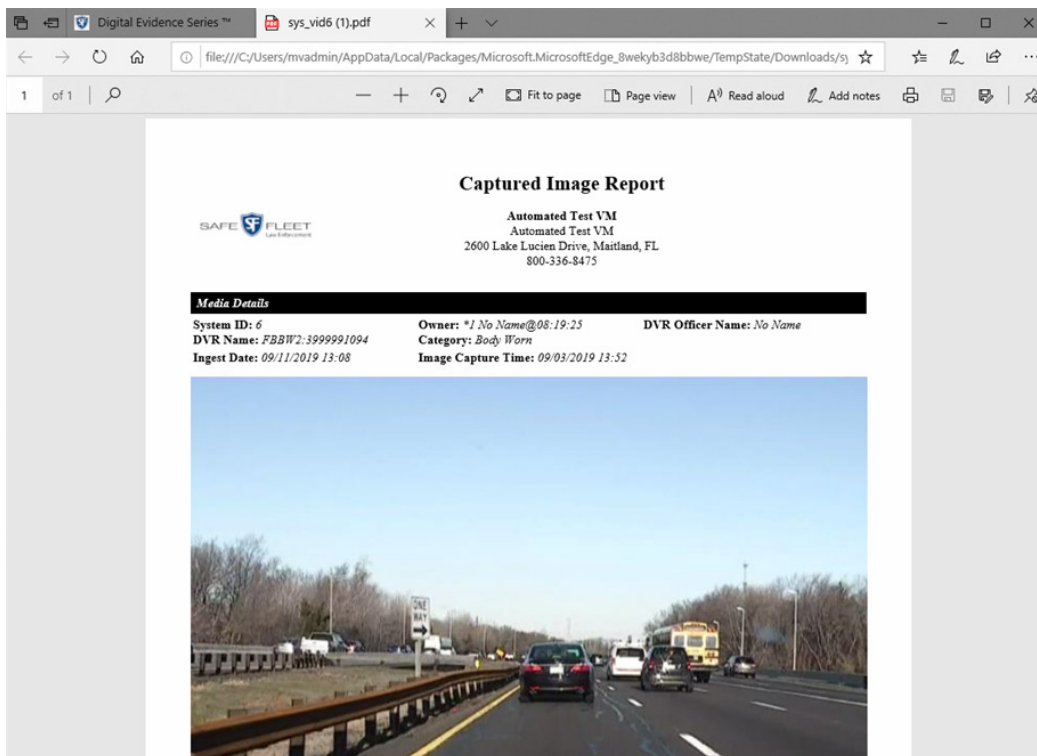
Digital Evidence Series ™

sys_vid6 (1).pdf

file:///C:/Users/mvadmin/AppData/Local/Packages/Microsoft.MicrosoftEdge_8wekyb3d8bbwe/TempState/Downloads/sy

1 of 1

Fit to page

Page view

Read aloud

Add notes

Captured Image Report

SAFE FLEET Law Enforcement

Automated Test VM
Automated Test VM
2600 Lake Lucien Drive, Maitland, FL
800-336-8475

Media Details

System ID: 6
DVR Name: FBBW2:3999991094
Ingest Date: 09/11/2019 13:08

Owner: *1 No Name@08:19:25
Category: Body Worn
Image Capture Time: 09/03/2019 13:52

DVR Officer Name: No Name

ONE WAY